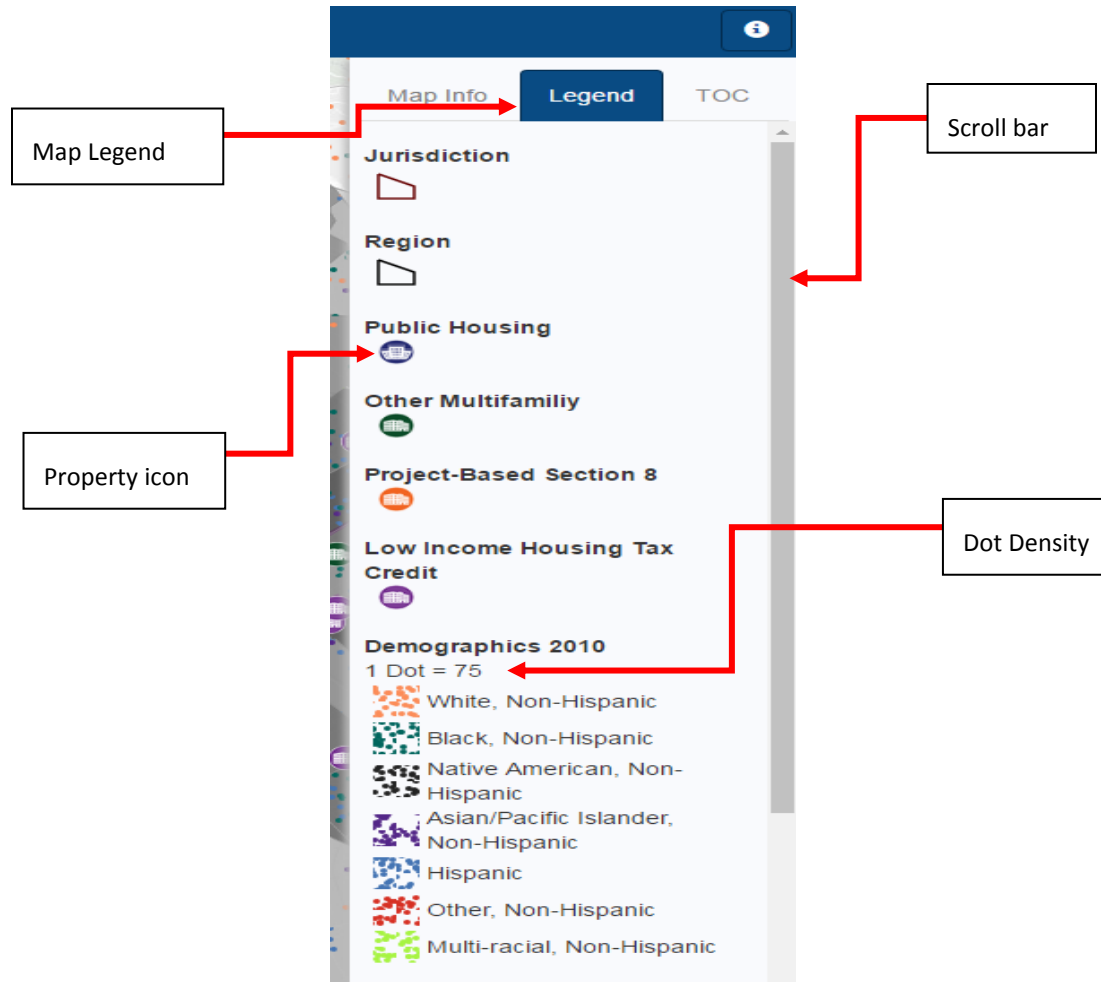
Map Info

Legend

TOC

Map Legend

Scroll bar

Jurisdiction

Region

Public Housing

Property icon

Other Multifamiliy

Project-Based Section 8

Dot Density

Low Income Housing Tax Credit

Demographics 2010

1 Dot = 75

White, Non-Hispanic

Black, Non-Hispanic

Native American, Non-Hispanic

Asian/Pacific Islander, Non-Hispanic

Hispanic

Other, Non-Hispanic

Multi-racial, Non-Hispanic